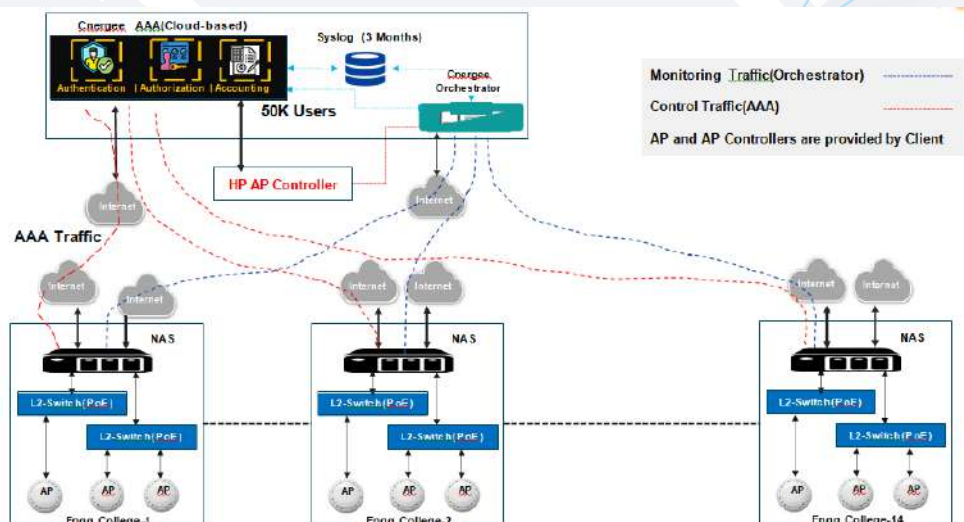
Cnergee AAA(Cloud-based)

Authentication | Authorization | Accounting

Syslog (3 Months)

Cnergee Orchestrator

50K Users

HP AP Controller

Monitoring Traffic(Orchestrator)

Control Traffic(AAA)

AP and AP Controllers are provided by Client

Internet

AAA Traffic

Internet

Internet

Internet

Internet

Internet

Internet

Internet

NAS

NAS

NAS

L2-Switch(PoE)

L2-Switch(PoE)

L2-Switch(PoE)

L2-Switch(PoE)

L2-Switch(PoE)

L2-Switch(PoE)

AP AP AP

AP AP AP

AP AP AP

Engg College-1

Engg College-2

Engg College-14